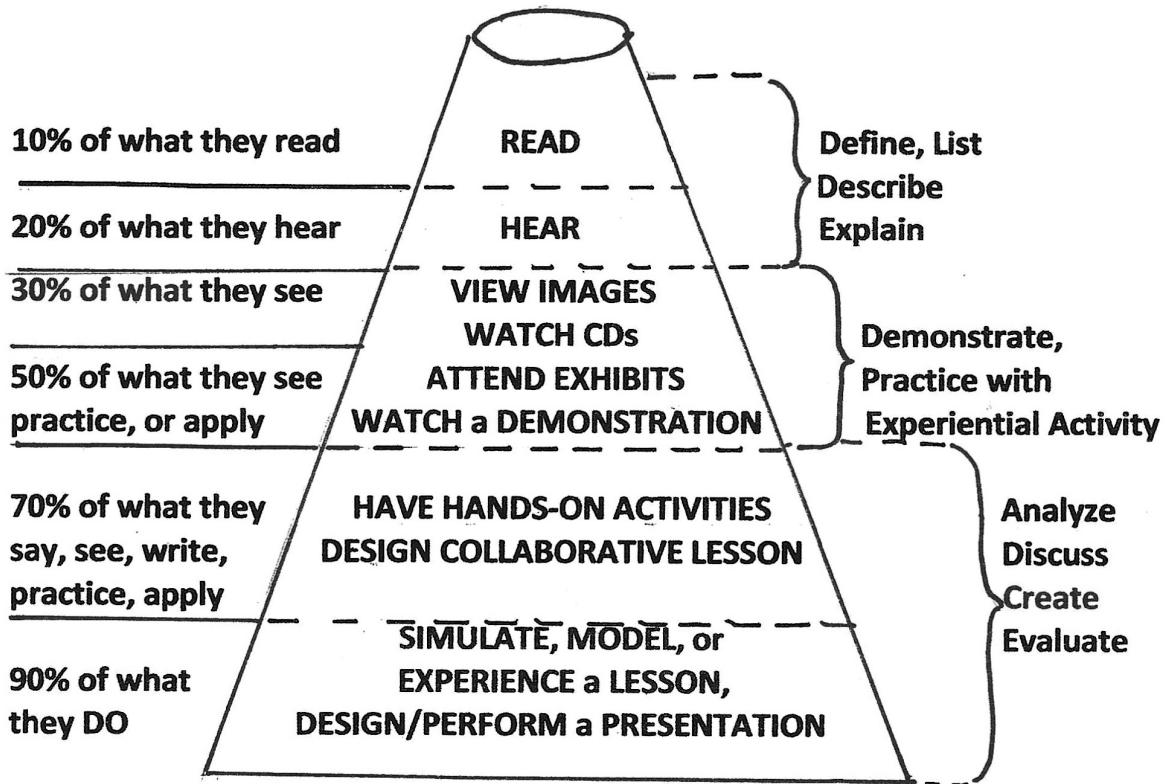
10% of what they read

READ

Define, List
Describe
Explain

20% of what they hear

HEAR

30% of what they see

VIEW IMAGES
WATCH CDs

50% of what they see practice, or apply

ATTEND EXHIBITS
WATCH a DEMONSTRATION

Demonstrate,
Practice with
Experiential Activity

70% of what they say, see, write, practice, apply

HAVE HANDS-ON ACTIVITIES
DESIGN COLLABORATIVE LESSON

Analyze
Discuss
Create
Evaluate

90% of what they DO

SIMULATE, MODEL, or
EXPERIENCE a LESSON,
DESIGN/PERFORM a PRESENTATION